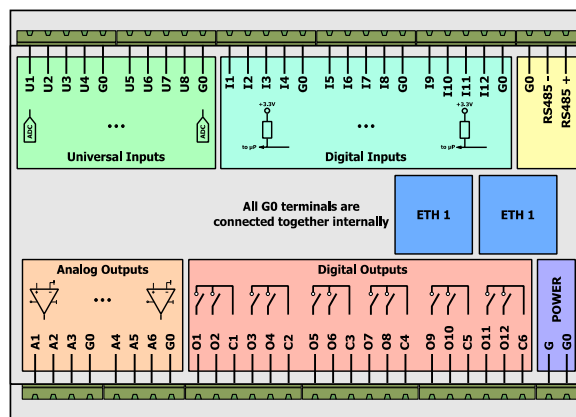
U1 U2 U3 U4 G0 U5 U6 U7 U8 G0

ADC ••• ADC

Universal Inputs

I1 I2 I3 I4 G0 I5 I6 I7 I8 G0 I9 I10 I11 I12 G0

+3.3V to µP ••• +3.3V to µP

Digital Inputs

G0 RS485 - RS485 +

All G0 terminals are connected together internally

ETH 1

ETH 1

Analog Outputs

•••

Digital Outputs

POWER

A1 A2 A3 G0 A4 A5 A6 G0

O1 O2 C1 O3 O4 C2 O5 O6 C3 O7 O8 C4 O9 O10 C5 O11 O12 C6

G G0